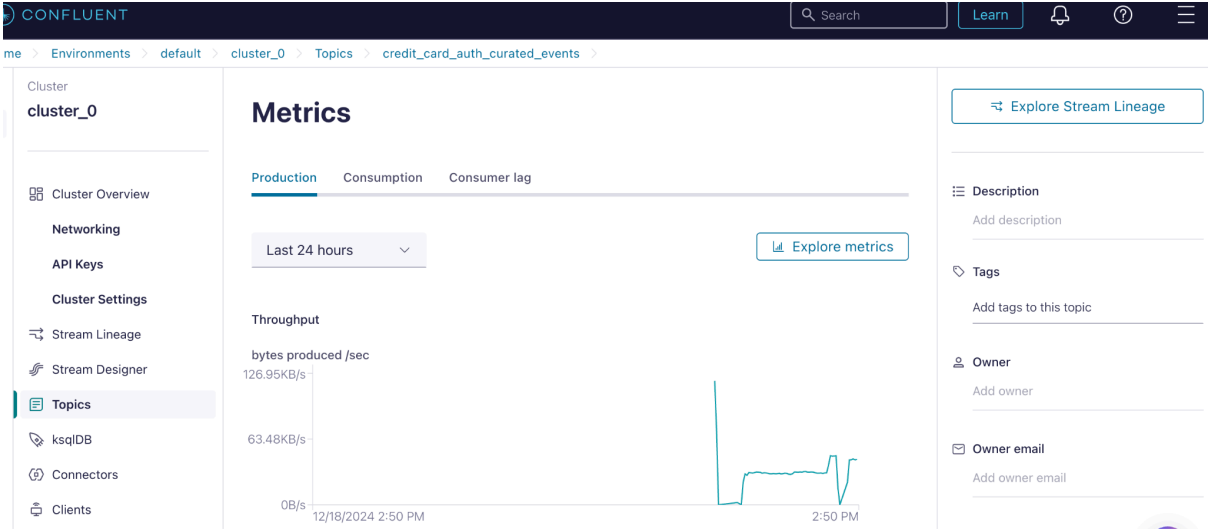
CONFLUENT

Search

Learn

me > Environments > default > cluster_0 > Topics > credit_card_auth_curated_events >

Cluster
cluster_0

Cluster Overview
Networking
API Keys
Cluster Settings
Stream Lineage
Stream Designer
Topics
ksqlDB
Connectors
Clients

Metrics

Production Consumption Consumer lag

Last 24 hours

Explore metrics

Throughput

bytes produced /sec

126.95KB/s
63.48KB/s
0B/s
12/18/2024 2:50 PM
2:50 PM

Explore Stream Lineage

Description
Add description

Tags
Add tags to this topic

Owner
Add owner

Owner email
Add owner email